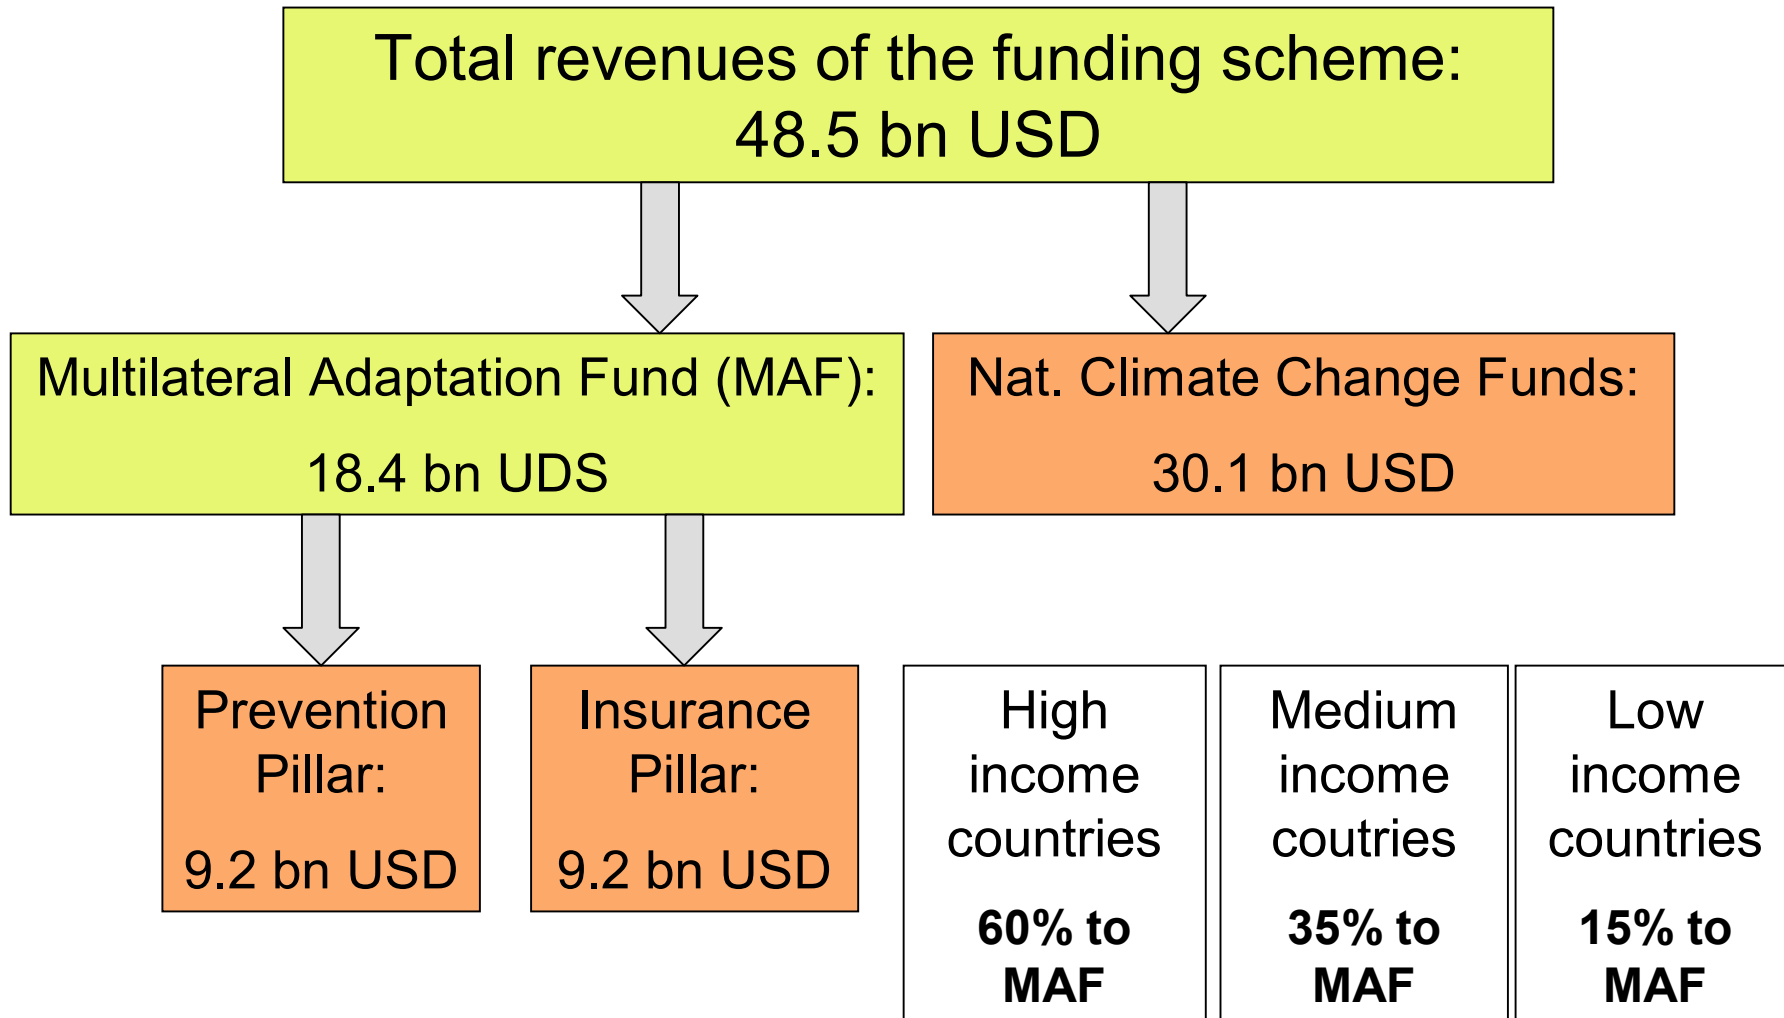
Total revenues of the funding scheme:
48.5 bn USD

Multilateral Adaptation Fund (MAF):

18.4 bn UDS

Nat. Climate Change Funds:

30.1 bn USD

Prevention Pillar:

9.2 bn USD

Insurance Pillar:

9.2 bn USD

High income countries

**60% to MAF**

Medium income coutries

**35% to MAF**

Low income countries

**15% to MAF**